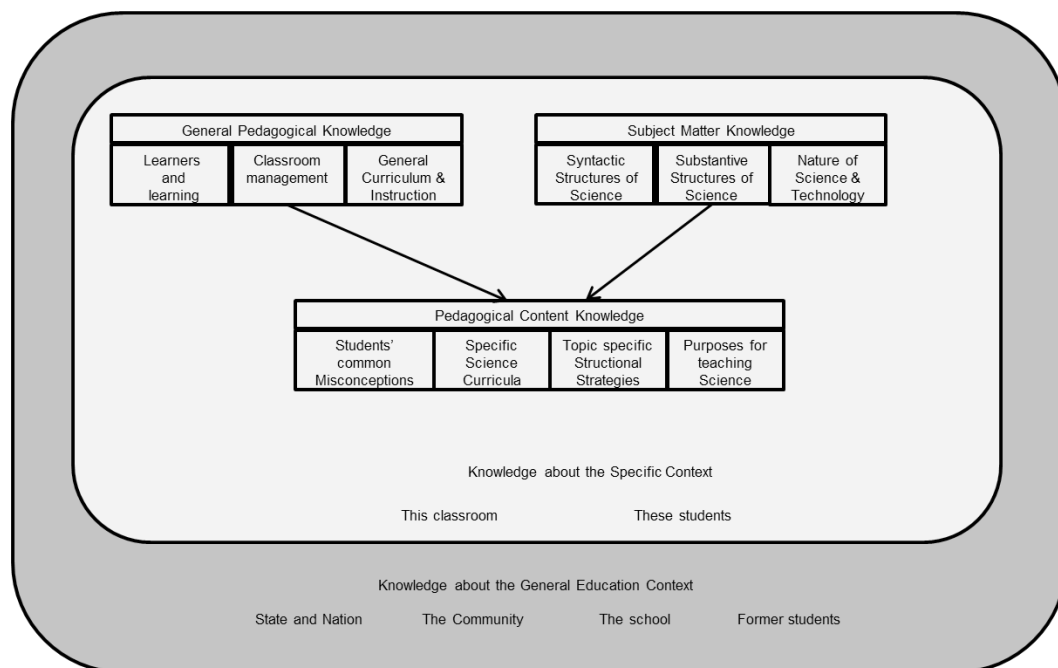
General Pedagogical Knowledge

| Learners and learning | Classroom management | General Curriculum & Instruction |
|---|---|---|

Subject Matter Knowledge

| Syntactic Structures of Science | Substantive Structures of Science | Nature of Science & Technology |
|---|---|---|

Pedagogical Content Knowledge

| Students' common Misconceptions | Specific Science Curricula | Topic specific Structional Strategies | Purposes for teaching Science |
|---|---|---|---|

Knowledge about the Specific Context

This classroom These students

Knowledge about the General Education Context

State and Nation The Community The school Former students